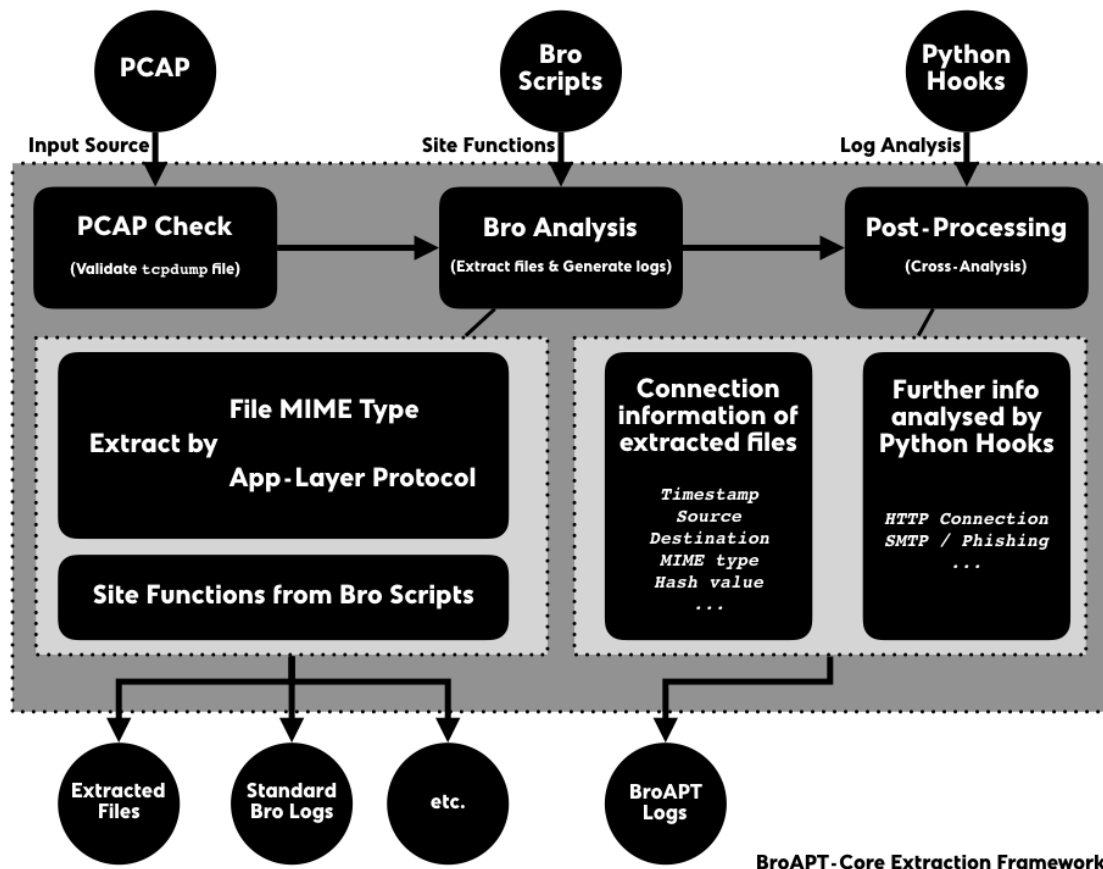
PCAP

Bro Scripts

Python Hooks

Input Source

Site Functions

Log Analysis

PCAP Check

(Validate tcpdump file)

Bro Analysis

(Extract files & Generate logs)

Post-Processing

(Cross-Analysis)

File MIME Type

Extract by

App-Layer Protocol

Site Functions from Bro Scripts

Connection information of extracted files

Timestamp
Source
Destination
MIME type
Hash value
...

Further info analysed by Python Hooks

HTTP Connection
SMTP / Phishing
...

Extracted Files

Standard Bro Logs

etc.

BroAPT Logs

BroAPT-Core Extraction Framework